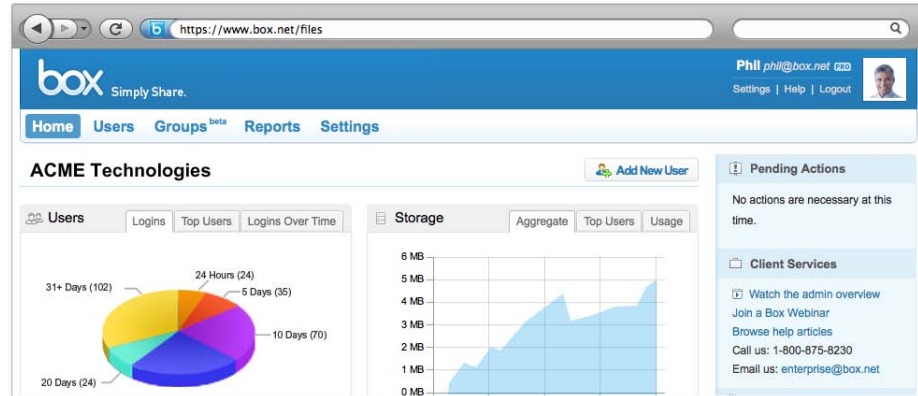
https://www.box.net/files

box Simply Share.

Phil phil@box.net PRO
Settings | Help | Logout

Home Users Groups beta Reports Settings

ACME Technologies

Add New User

Users

Logins Top Users Logins Over Time

24 Hours (24)
31+ Days (102)
5 Days (35)
10 Days (70)
20 Days (24)

Storage

Aggregate Top Users Usage

6 MB
5 MB
4 MB
3 MB
2 MB
1 MB
0 MB

Pending Actions

No actions are necessary at this time.

Client Services

Watch the admin overview
Join a Box Webinar
Browse help articles
Call us: 1-800-875-8230
Email us: enterprise@box.net